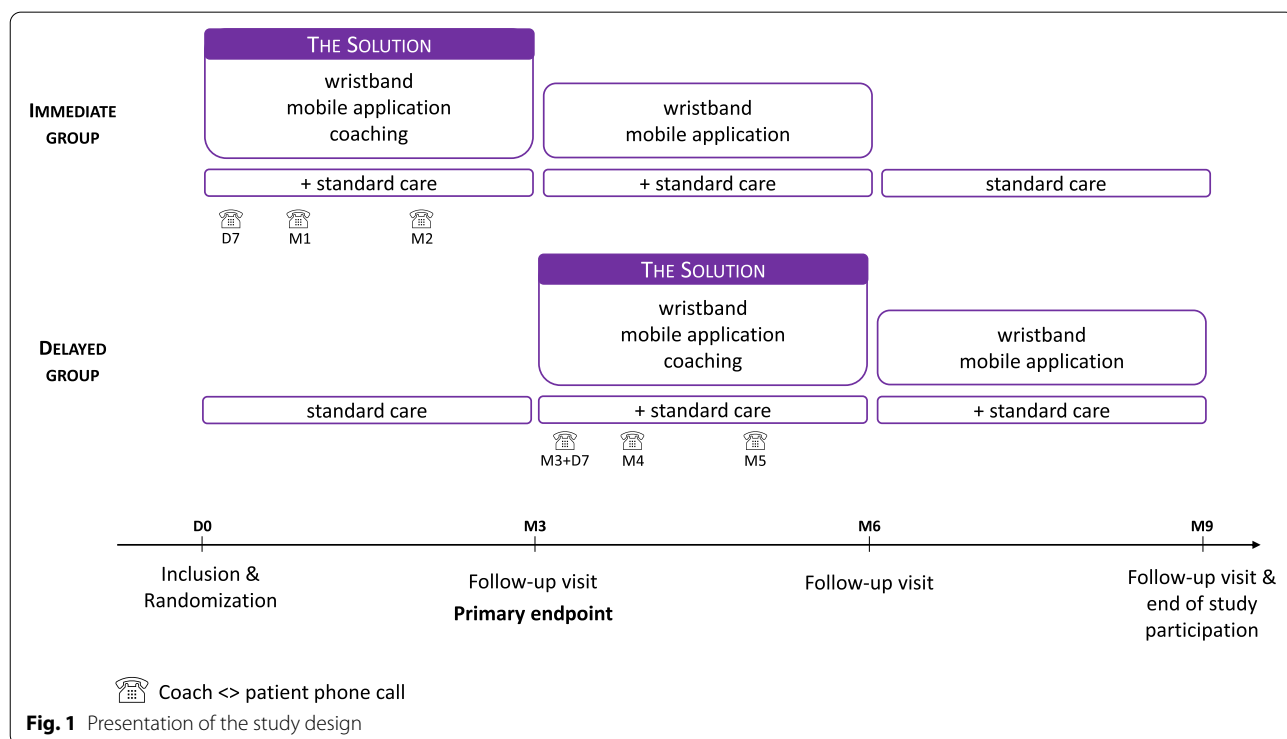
IMMEDIATE GROUP

THE SOLUTION

wristband
mobile application
coaching

wristband
mobile application

+ standard care

+ standard care

standard care

D7 M1 M2

DELAYED GROUP

THE SOLUTION

wristband
mobile application
coaching

wristband
mobile application

standard care

+ standard care

+ standard care

M3+D7 M4 M5

D0 M3 M6 M9

Inclusion & Randomization

Follow-up visit
**Primary endpoint**

Follow-up visit

Follow-up visit & end of study participation

Coach <> patient phone call

**Fig. 1** Presentation of the study design